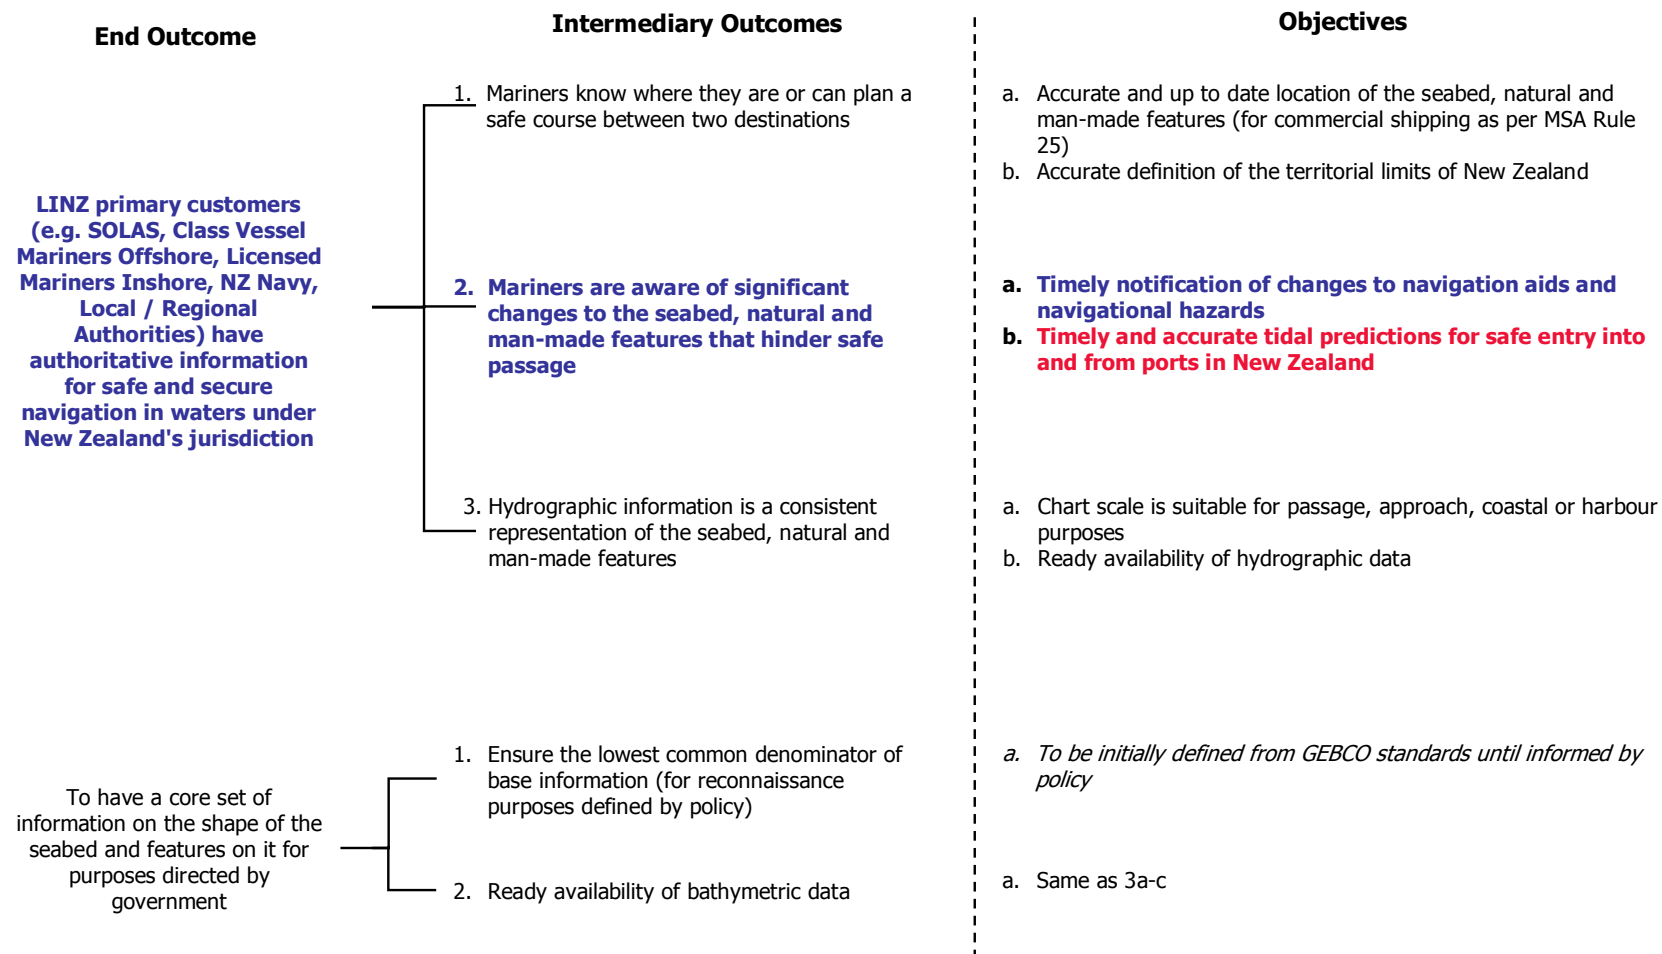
End Outcome

Intermediary Outcomes

Objectives

LINZ primary customers (e.g. SOLAS, Class Vessel Mariners Offshore, Licensed Mariners Inshore, NZ Navy, Local / Regional Authorities) have authoritative information for safe and secure navigation in waters under New Zealand's jurisdiction

1. Mariners know where they are or can plan a safe course between two destinations

a. Accurate and up to date location of the seabed, natural and man-made features (for commercial shipping as per MSA Rule 25)
b. Accurate definition of the territorial limits of New Zealand

2. Mariners are aware of significant changes to the seabed, natural and man-made features that hinder safe passage

a. Timely notification of changes to navigation aids and navigational hazards
b. Timely and accurate tidal predictions for safe entry into and from ports in New Zealand

3. Hydrographic information is a consistent representation of the seabed, natural and man-made features

a. Chart scale is suitable for passage, approach, coastal or harbour purposes
b. Ready availability of hydrographic data

To have a core set of information on the shape of the seabed and features on it for purposes directed by government

1. Ensure the lowest common denominator of base information (for reconnaissance purposes defined by policy)

a. To be initially defined from GEBCO standards until informed by policy

2. Ready availability of bathymetric data

a. Same as 3a-c